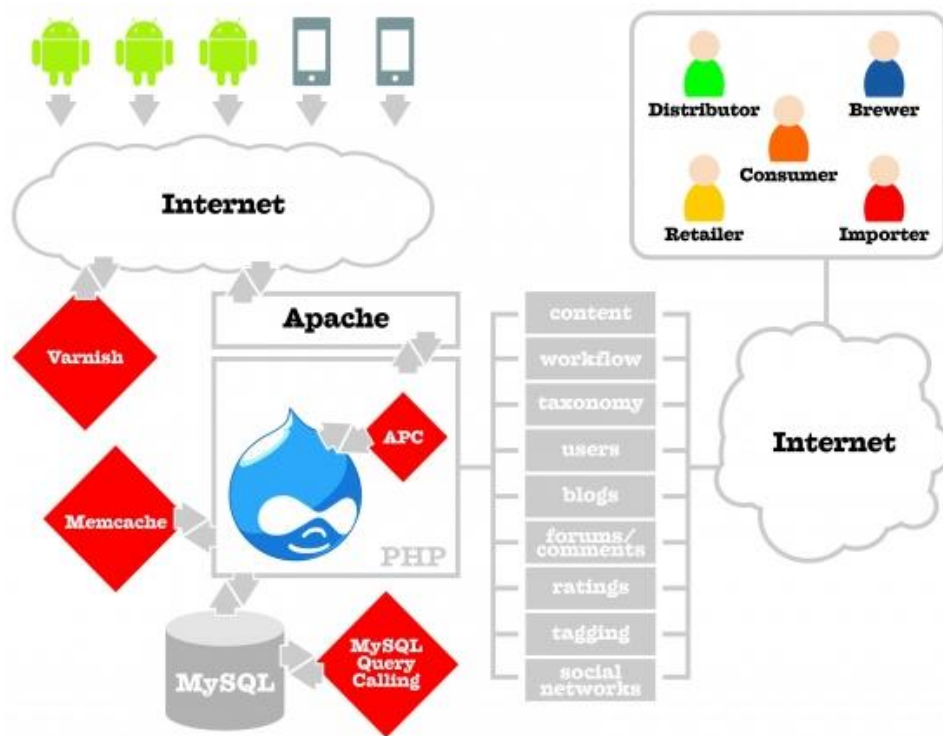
Internet

Distributor
Brewer
Consumer
Retailer
Importer

Apache

Varnish

APC

Memcache

PHP

MySQL

MySQL Query Calling

content
workflow
taxonomy
users
blogs
forums/ comments
ratings
tagging
social networks

Internet